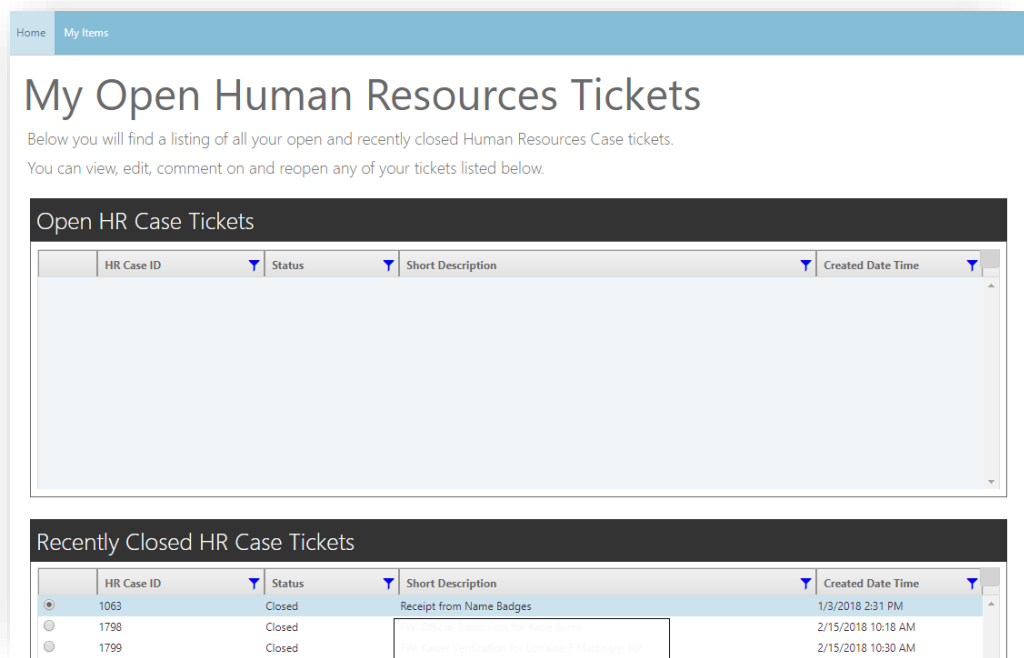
Home My Items

My Open Human Resources Tickets

Below you will find a listing of all your open and recently closed Human Resources Case tickets.

You can view, edit, comment on and reopen any of your tickets listed below.

Open HR Case Tickets

| | HR Case ID | Status | Short Description | Created Date Time |
|---|---|---|---|---|

Recently Closed HR Case Tickets

| | HR Case ID | Status | Short Description | Created Date Time |
|---|---|---|---|---|
| | 1063 | Closed | Receipt from Name Badges | 1/3/2018 2:31 PM |
| | 1798 | Closed | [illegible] | 2/15/2018 10:18 AM |
| | 1799 | Closed | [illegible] | 2/15/2018 10:30 AM |